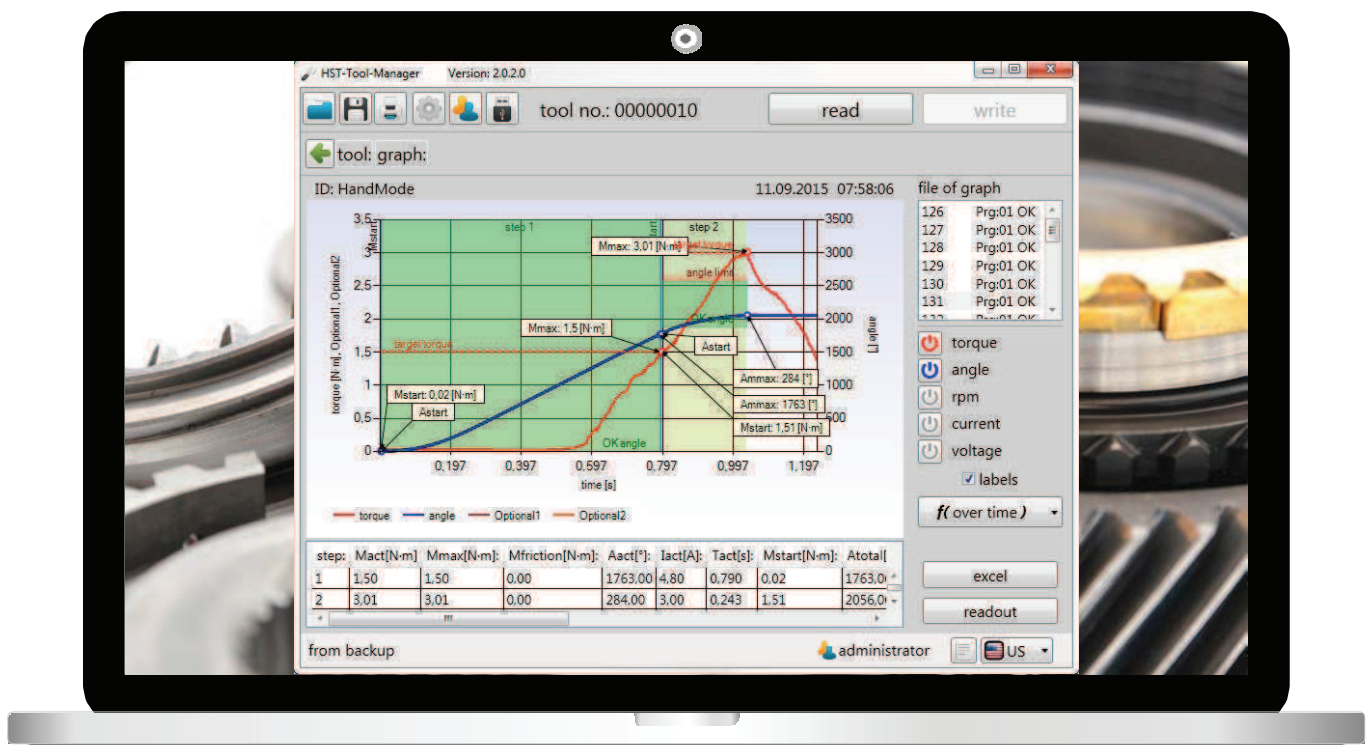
HST-Tool-Manager Version: 2.0.2.0

tool no.: 00000010

read

write

tool: graph:

ID: HandMode

11.09.2015 07:58:06

step 1

step 2

Mstart

Mmax: 3,01 [N·m]

angle limit

target torque

Mmax: 1,5 [N·m]

Astart

Ammax: 284 [°]

Ammax: 1763 [°]

Mstart: 1,51 [N·m]

Mstart: 0,02 [N·m]

Astart

OKangle

OKangle

torque [N·m], Optional1, Optional2

angle [°]

3,5
3
2,5
2
1,5
1
0,5
0

3500
3000
2500
2000
1500
1000
500
0

0,197 0,397 0,597 0,797 0,997 1,197

time [s]

torque angle Optional1 Optional2

file of graph

| | |
|---|---|
| 126 | Prg:01 OK |
| 127 | Prg:01 OK |
| 128 | Prg:01 OK |
| 129 | Prg:01 OK |
| 130 | Prg:01 OK |
| 131 | Prg:01 OK |

torque

angle

rpm

current

voltage

labels

f( over time )

| step: | Mact[N·m] | Mmax[N·m] | Mfriction[N·m] | Aact[°]: | Iact[A]: | Tact[s]: | Mstart[N·m]: | Atotal[ |
|---|---|---|---|---|---|---|---|---|
| 1 | 1,50 | 1,50 | 0,00 | 1763,00 | 4,80 | 0,790 | 0,02 | 1763,0 |
| 2 | 3,01 | 3,01 | 0,00 | 284,00 | 3,00 | 0,243 | 1,51 | 2056,0 |

excel

readout

from backup

administrator

US